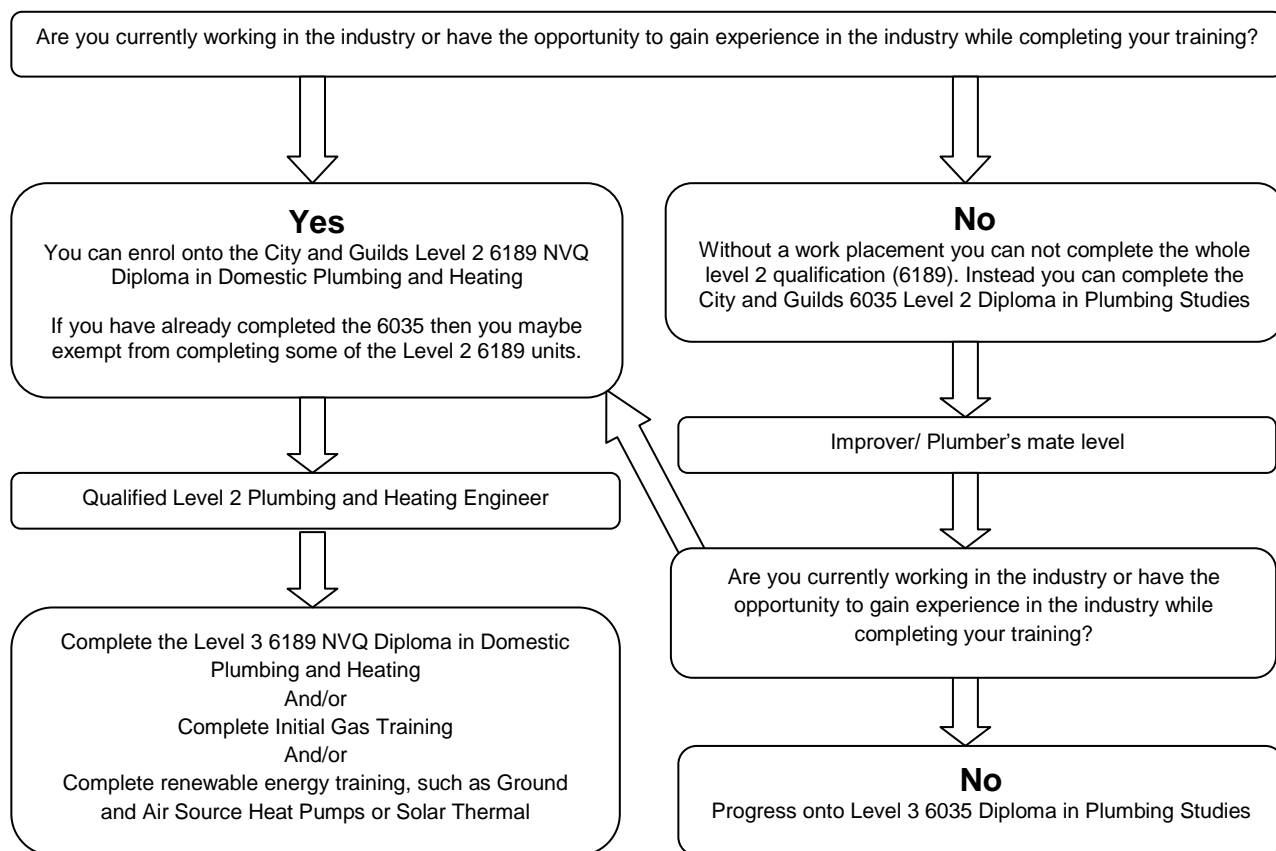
Are you currently working in the industry or have the opportunity to gain experience in the industry while completing your training?

Yes
You can enrol onto the City and Guilds Level 2 6189 NVQ Diploma in Domestic Plumbing and Heating

If you have already completed the 6035 then you maybe exempt from completing some of the Level 2 6189 units.

Qualified Level 2 Plumbing and Heating Engineer

Complete the Level 3 6189 NVQ Diploma in Domestic Plumbing and Heating
And/or
Complete Initial Gas Training
And/or
Complete renewable energy training, such as Ground and Air Source Heat Pumps or Solar Thermal

No
Without a work placement you can not complete the whole level 2 qualification (6189). Instead you can complete the City and Guilds 6035 Level 2 Diploma in Plumbing Studies

Improver/ Plumber's mate level

Are you currently working in the industry or have the opportunity to gain experience in the industry while completing your training?

No
Progress onto Level 3 6035 Diploma in Plumbing Studies